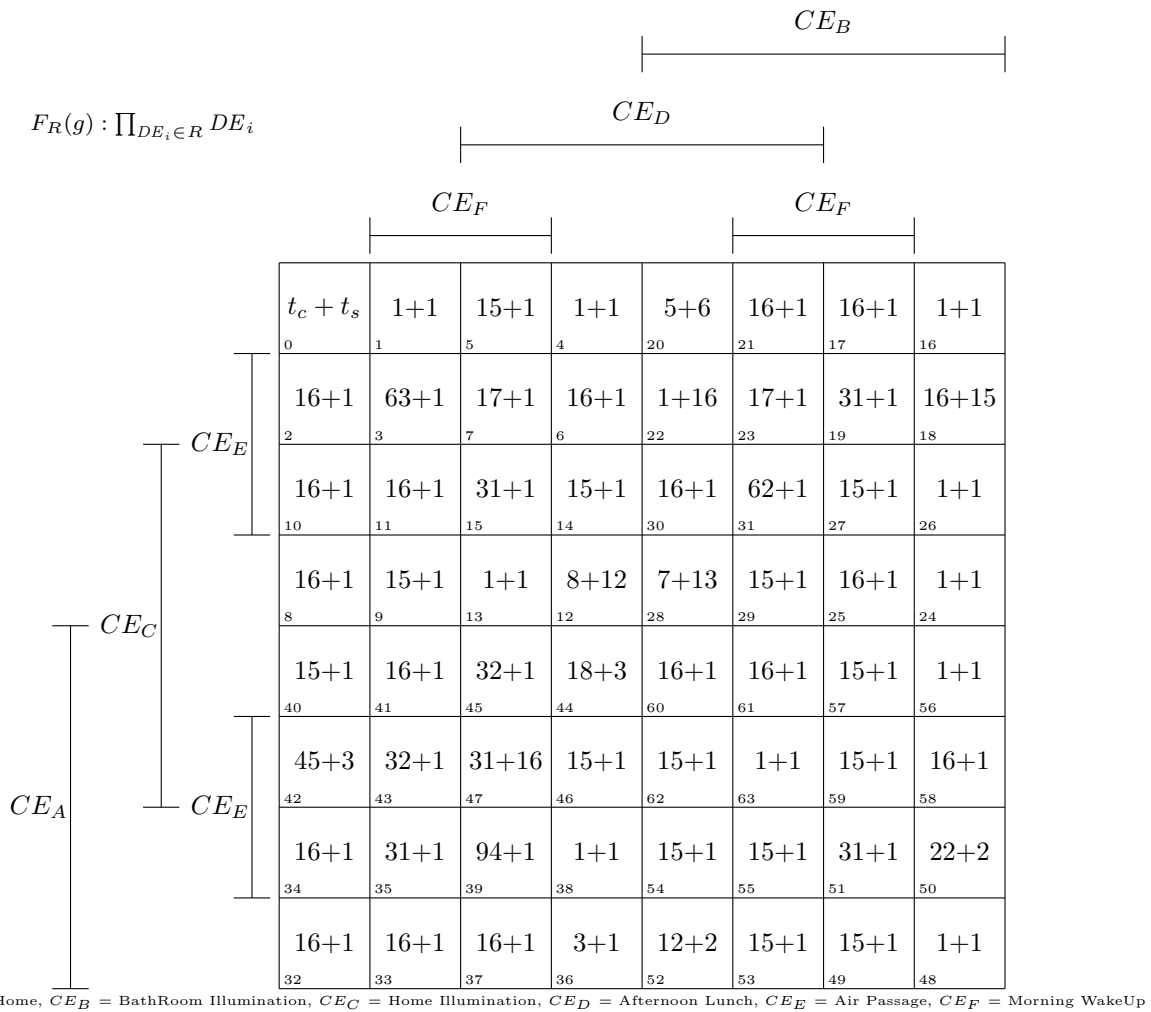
$CE_B$

$F_R(g) : \prod_{DE_i \in R} DE_i$

$CE_D$

$CE_F$

$CE_F$

| $t_c + t_s$ 0 | 1+1 1 | 15+1 5 | 1+1 4 | 5+6 20 | 16+1 21 | 16+1 17 | 1+1 16 |
|---|---|---|---|---|---|---|---|
| 16+1 2 | 63+1 3 | 17+1 7 | 16+1 6 | 1+16 22 | 17+1 23 | 31+1 19 | 16+15 18 |
| 16+1 10 | 16+1 11 | 31+1 15 | 15+1 14 | 16+1 30 | 62+1 31 | 15+1 27 | 1+1 26 |
| 16+1 8 | 15+1 9 | 1+1 13 | 8+12 12 | 7+13 28 | 15+1 29 | 16+1 25 | 1+1 24 |
| 15+1 40 | 16+1 41 | 32+1 45 | 18+3 44 | 16+1 60 | 16+1 61 | 15+1 57 | 1+1 56 |
| 45+3 42 | 32+1 43 | 31+16 47 | 15+1 46 | 15+1 62 | 1+1 63 | 15+1 59 | 16+1 58 |
| 16+1 34 | 31+1 35 | 94+1 39 | 1+1 38 | 15+1 54 | 15+1 55 | 31+1 51 | 22+2 50 |
| 16+1 32 | 16+1 33 | 16+1 37 | 3+1 36 | 12+2 52 | 15+1 53 | 15+1 49 | 1+1 48 |

$CE_E$

$CE_C$

$CE_E$

$CE_A$

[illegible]Home, $CE_B$ = BathRoom Illumination, $CE_C$ = Home Illumination, $CE_D$ = Afternoon Lunch, $CE_E$ = Air Passage, $CE_F$ = Morning WakeUp